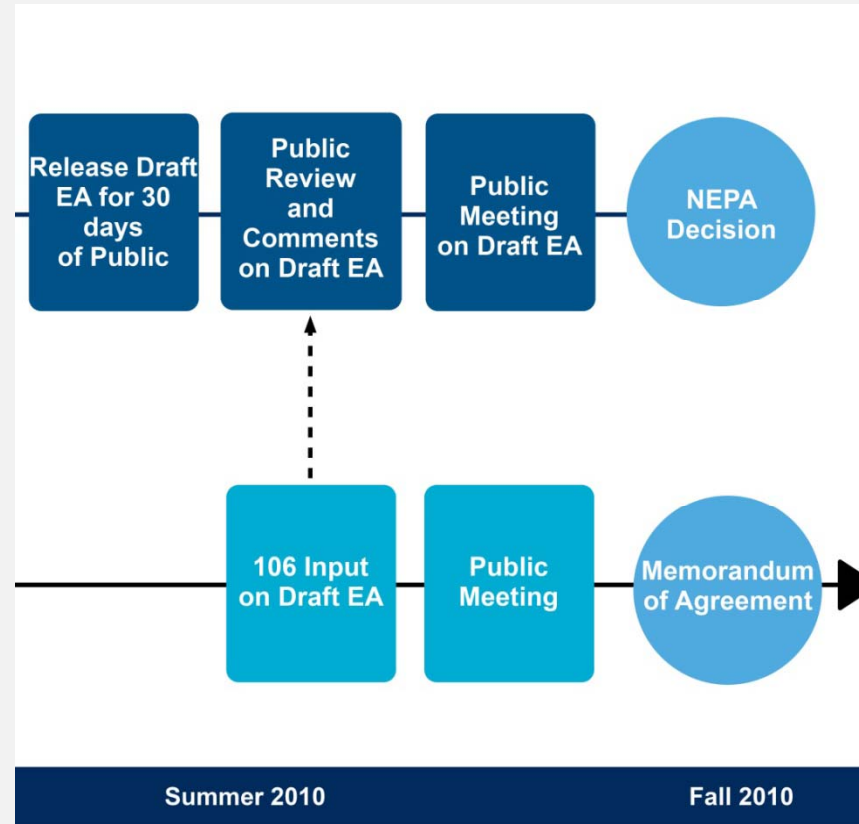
Release Draft EA for 30 days of Public

Public Review and Comments on Draft EA

Public Meeting on Draft EA

NEPA Decision

106 Input on Draft EA

Public Meeting

Memorandum of Agreement

Summer 2010

Fall 2010